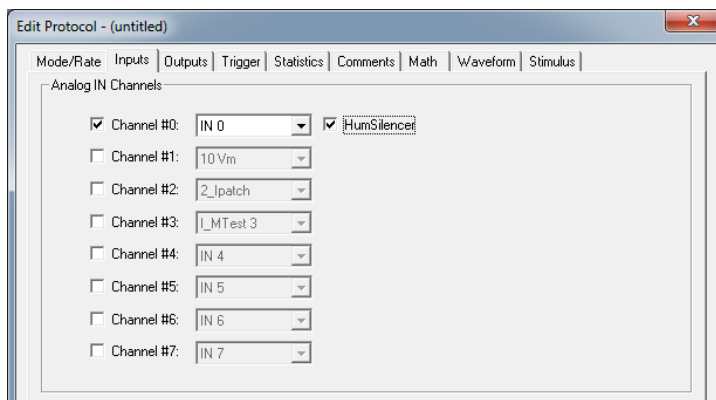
Edit Protocol - (untitled)

Mode/Rate | Inputs | Outputs | Trigger | Statistics | Comments | Math | Waveform | Stimulus

Analog IN Channels

Channel #0: IN 0 HumSilencer
Channel #1: 10 Vm
Channel #2: 2_Ipatch
Channel #3: I_MTest 3
Channel #4: IN 4
Channel #5: IN 5
Channel #6: IN 6
Channel #7: IN 7